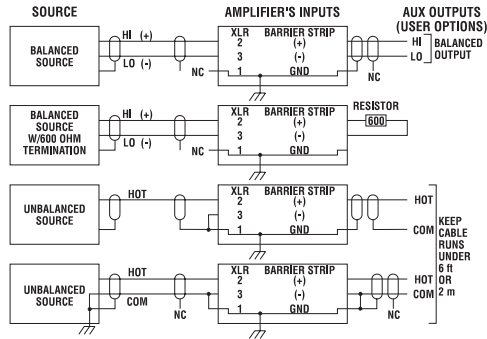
SOURCE

AMPLIFIER'S INPUTS

AUX OUTPUTS (USER OPTIONS)

BALANCED SOURCE

HI (+)

LO (-)

NC

XLR
2
3
1

BARRIER STRIP
(+)
(-)
GND

NC

HI
LO

BALANCED OUTPUT

BALANCED SOURCE W/600 OHM TERMINATION

HI (+)

LO (-)

NC

XLR
2
3
1

BARRIER STRIP
(+)
(-)
GND

RESISTOR
600

UNBALANCED SOURCE

HOT

XLR
2
3
1

BARRIER STRIP
(+)
(-)
GND

HOT

COM

KEEP CABLE RUNS UNDER 6 ft OR 2 m

UNBALANCED SOURCE

HOT

COM

NC

XLR
2
3
1

BARRIER STRIP
(+)
(-)
GND

HOT
COM

NC